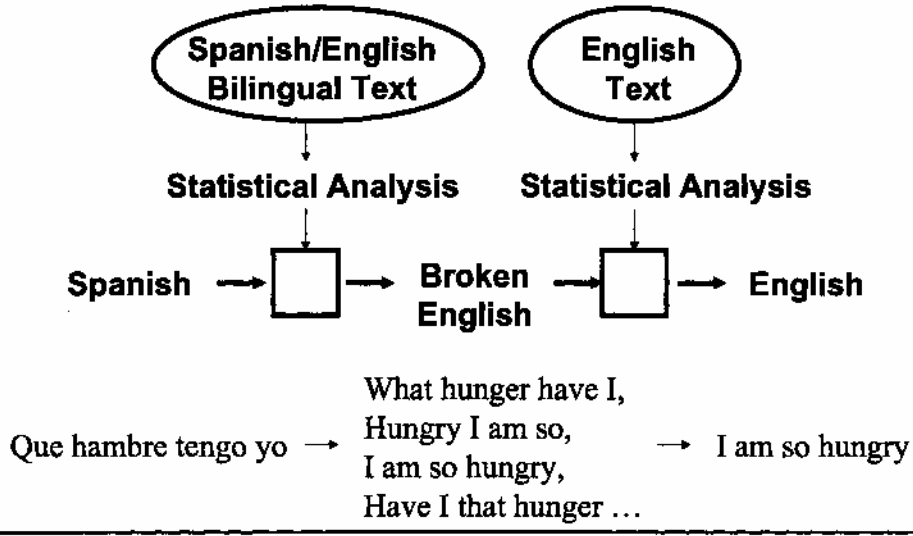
Spanish/English Bilingual Text

English Text

Statistical Analysis

Statistical Analysis

Spanish → → Broken English → → English

Que hambre tengo yo →

What hunger have I,
Hungry I am so,
I am so hungry,
Have I that hunger …

→ I am so hungry